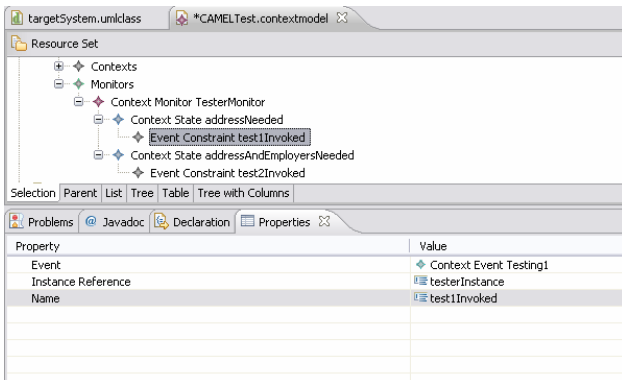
targetSystem.umlclass | *CAMELTest.contextmodel ☒

Resource Set

Contexts
Monitors
Context Monitor TesterMonitor
Context State addressNeeded
Event Constraint test1Invoked
Context State addressAndEmployersNeeded
Event Constraint test2Invoked

Selection | Parent | List | Tree | Table | Tree with Columns

Problems | @ Javadoc | Declaration | Properties ☒

| Property | Value |
|---|---|
| Event | Context Event Testing1 |
| Instance Reference | testerInstance |
| Name | test1Invoked |